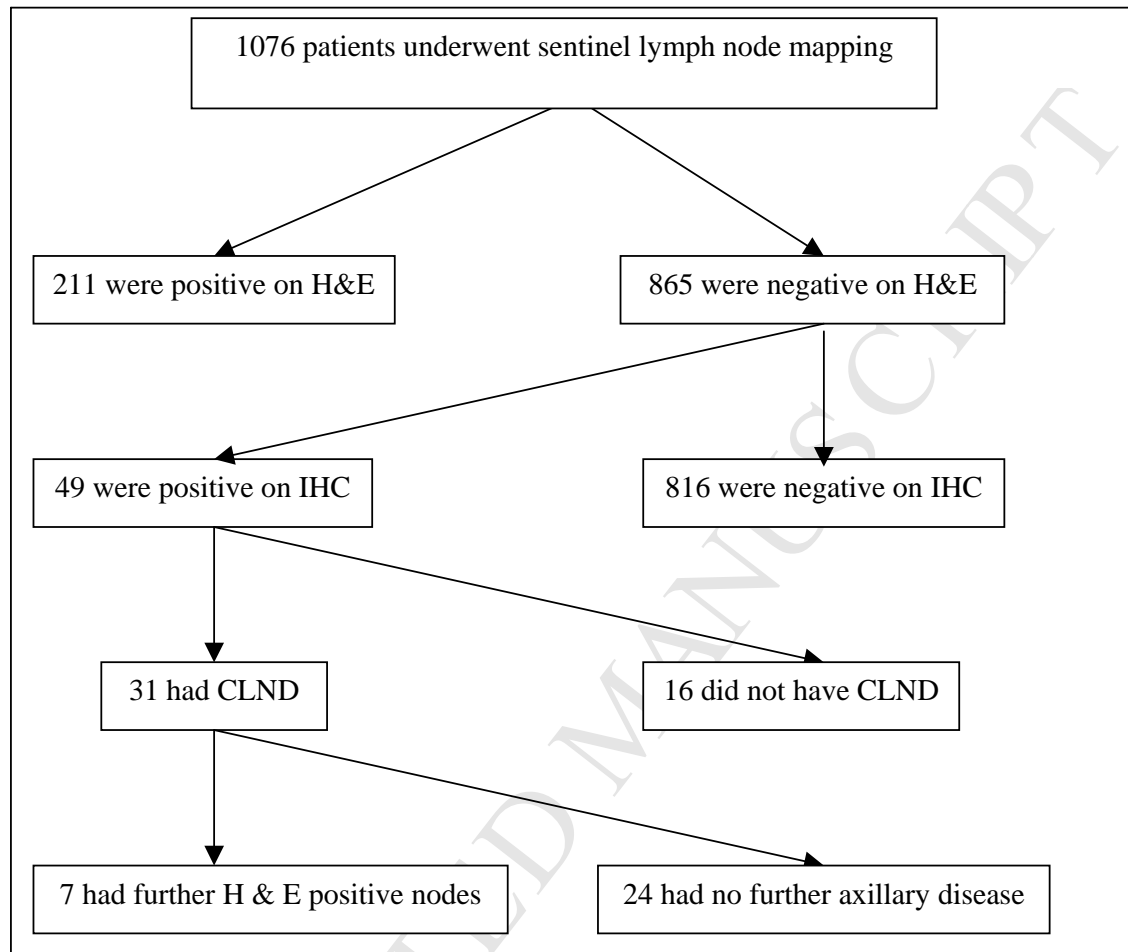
1076 patients underwent sentinel lymph node mapping

211 were positive on H&E

865 were negative on H&E

49 were positive on IHC

816 were negative on IHC

31 had CLND

16 did not have CLND

7 had further H & E positive nodes

24 had no further axillary disease

ACCEPTED MANUSCRIPT